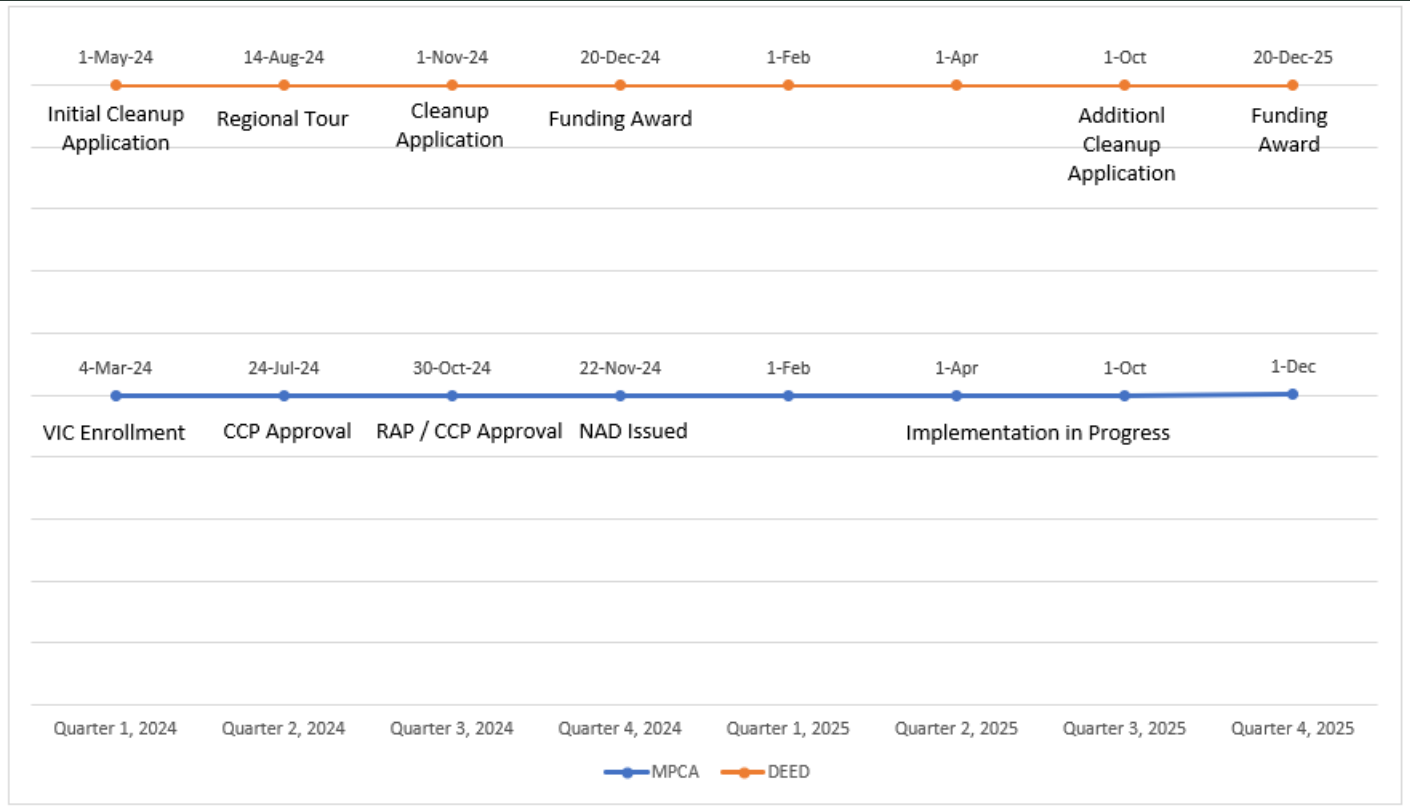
1-May-24
Initial Cleanup Application

14-Aug-24
Regional Tour

1-Nov-24
Cleanup Application

20-Dec-24
Funding Award

1-Feb

1-Apr

1-Oct
Additionl Cleanup Application

20-Dec-25
Funding Award

4-Mar-24
VIC Enrollment

24-Jul-24
CCP Approval

30-Oct-24
RAP / CCP Approval

22-Nov-24
NAD Issued

1-Feb

1-Apr

1-Oct

1-Dec

Implementation in Progress

Quarter 1, 2024 | Quarter 2, 2024 | Quarter 3, 2024 | Quarter 4, 2024 | Quarter 1, 2025 | Quarter 2, 2025 | Quarter 3, 2025 | Quarter 4, 2025

MPCA
DEED